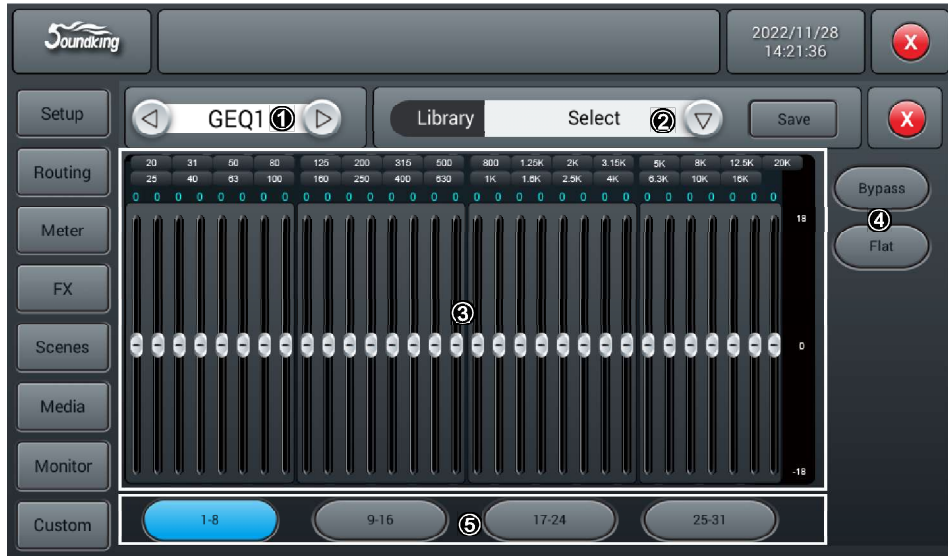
Soundking

2022/11/28
14:21:36

X

Setup

GEQ1 ①

Library

Select ②

Save

X

Routing

Meter

FX

Scenes

Media

Monitor

Custom

20 31 50 80 125 200 315 500 800 1.25K 2K 3.15K 5K 8K 12.5K 20K
25 40 63 100 160 250 400 630 1K 1.6K 2.5K 4K 6.3K 10K 16K

0 0 0 0 0 0 0 0 0 0 0 0 0 0 0 0 0 0 0 0 0 0 0 0 0 0 0 0 0 0 0

18

③

0

-18

Bypass

④

Flat

1-8

9-16

⑤

17-24

25-31